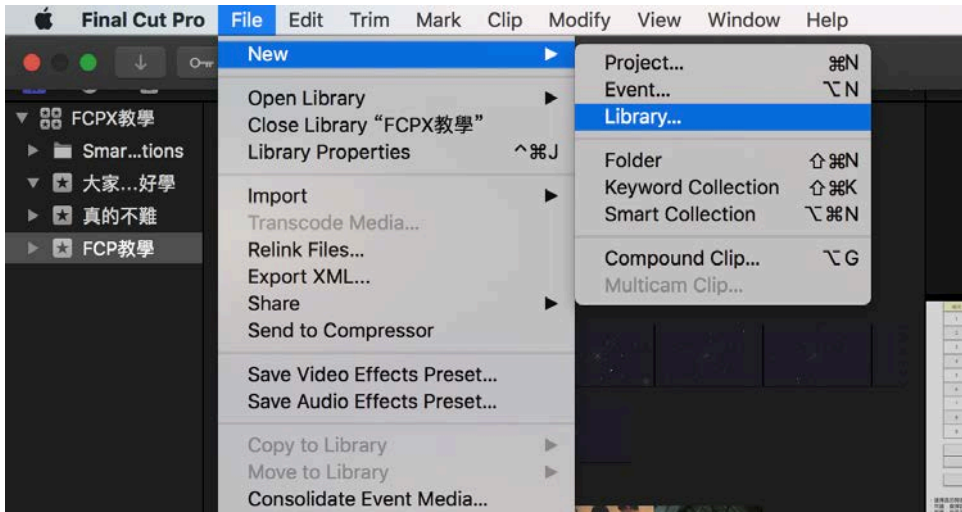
Final Cut Pro File Edit Trim Mark Clip Modify View Window Help

FCPX教學
Smar…tions
大家…好學
真的不難
FCP教學

New
Open Library
Close Library "FCPX教學"
Library Properties ^⌘J
Import
Transcode Media…
Relink Files…
Export XML…
Share
Send to Compressor
Save Video Effects Preset…
Save Audio Effects Preset…
Copy to Library
Move to Library
Consolidate Event Media…

Project… ⌘N
Event… ⌥N
Library…
Folder ⇧⌘N
Keyword Collection ⇧⌘K
Smart Collection ⌥⌘N
Compound Clip… ⌥G
Multicam Clip…